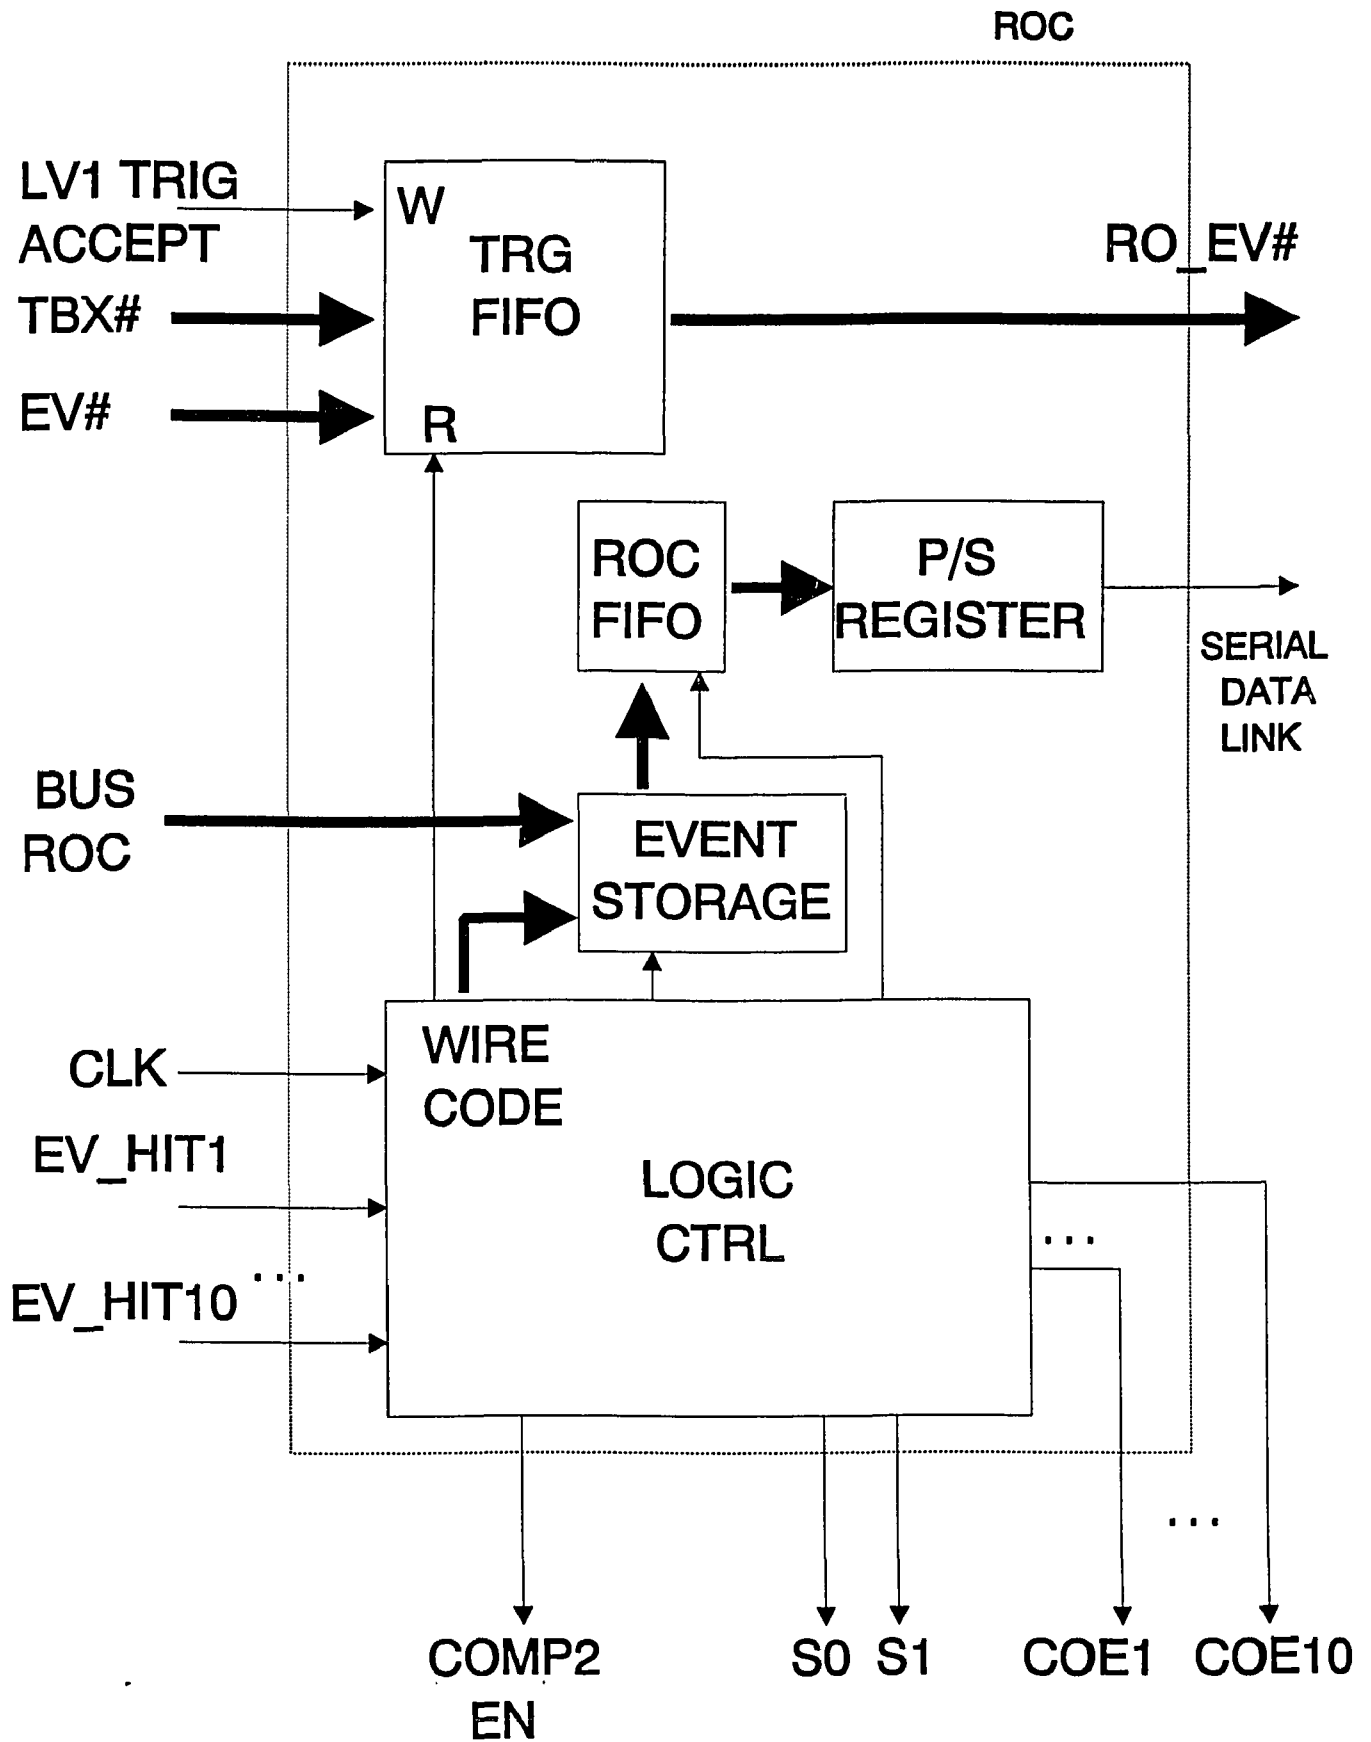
ROC

LV1 TRIG ACCEPT

TBX#

EV#

W

TRG FIFO

R

RO_EV#

ROC FIFO

P/S REGISTER

SERIAL DATA LINK

BUS ROC

EVENT STORAGE

CLK

EV_HIT1

EV_HIT10 ...

WIRE CODE

LOGIC CTRL

...

...

COMP2 EN

S0 S1

COE1 COE10